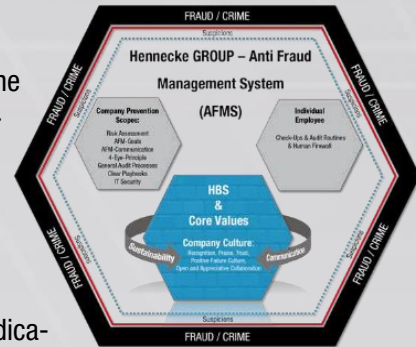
FRAUD / CRIME
Suspicions
Hennecke GROUP – Anti Fraud Management System (AFMS)
Company Prevention Scopes:
Risk Assessment
AFM-Goals
AFM-Communication
4-Eye-Principle
General Audit Processes
Clear Playbooks
IT Security
Individual Employee
Check-Ups & Audit Routines
& Human Firewall
HBS
&
Core Values
Company Culture:
Recognition, Praise, Trust, Positive Failure Culture, Open and Appreciative Collaboration
Sustainability
Communication
FRAUD / CRIME
FRAUD / CRIME
FRAUD / CRIME
FRAUD / CRIME
Suspicions
Suspicions
Suspicions
Suspicions
Suspicions
FRAUD / CRIME
ne
dica-